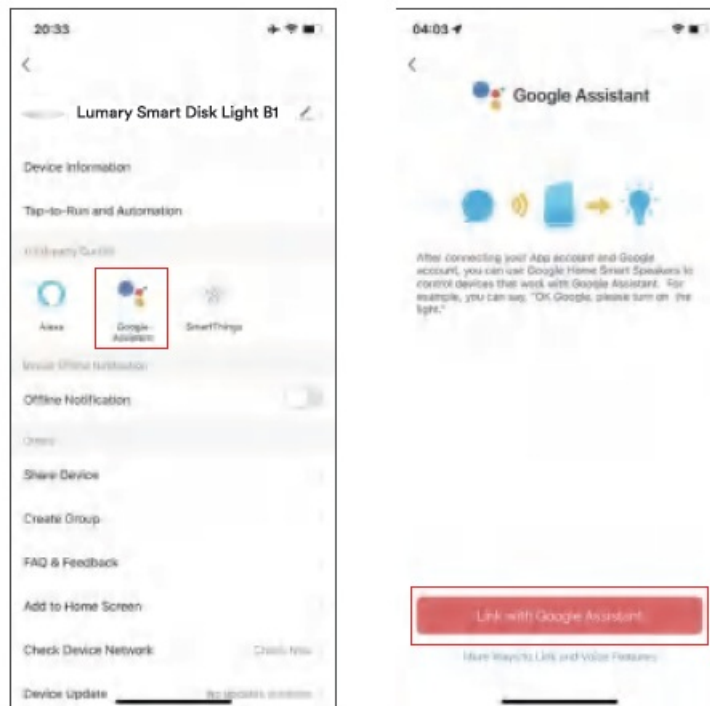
20:33

<

Lumary Smart Disk Light B1

Device Information

Tap-to-Run and Automation

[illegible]

Alexa

Google Assistant

SmartThings

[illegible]

Offline Notification

Others

Share Device

Create Group

FAQ & Feedback

Add to Home Screen

Check Device Network

Check Now

Device Update

No updates available

04:03

<

Google Assistant

After connecting your App account and Google account, you can use Google Home Smart Speakers to control devices that work with Google Assistant. For example, you can say, "OK Google, please turn on the light."

Link with Google Assistant

More Ways to Link and Voice Features